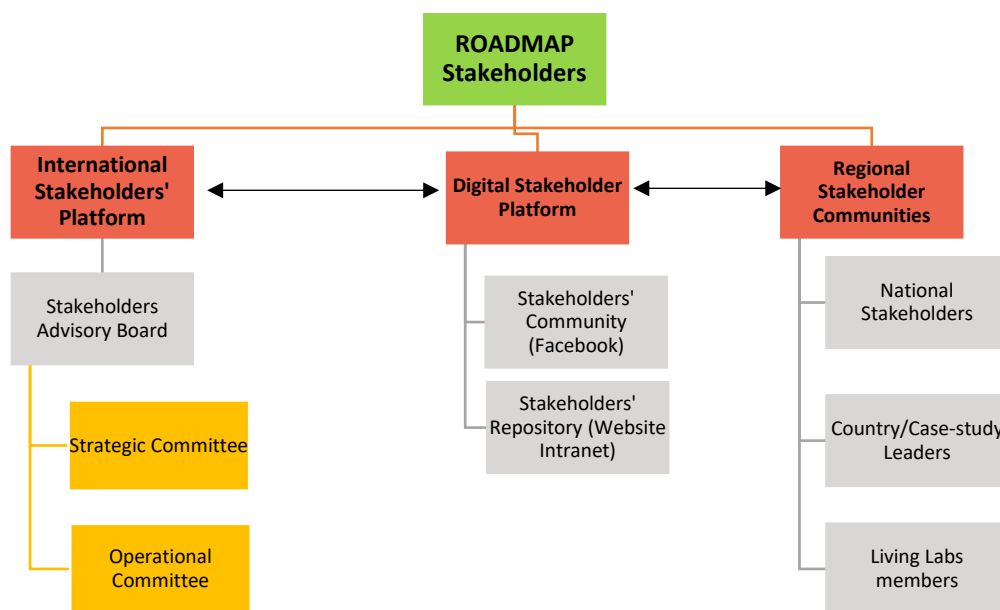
ROADMAP Stakeholders

International Stakeholders' Platform

Digital Stakeholder Platform

Regional Stakeholder Communities

Stakeholders Advisory Board

Strategic Committee

Operational Committee

Stakeholders' Community (Facebook)

Stakeholders' Repository (Website Intranet)

National Stakeholders

Country/Case-study Leaders

Living Labs members